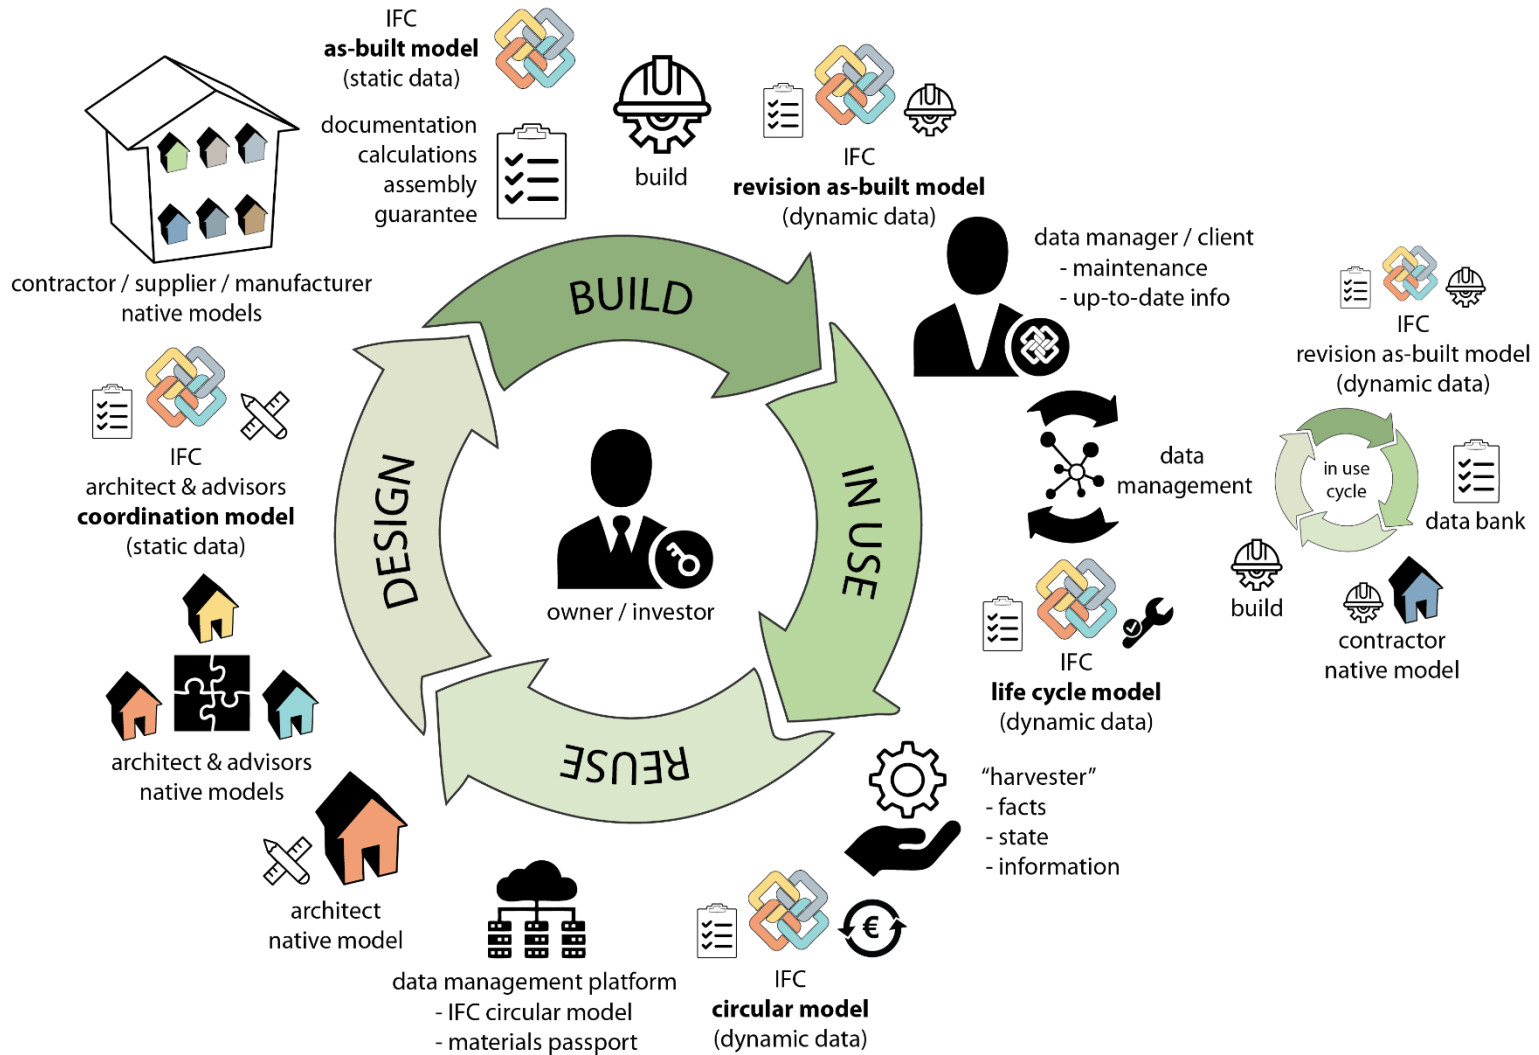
IFC
**as-built model**
(static data)

documentation
calculations
assembly
guarantee

build

IFC
**revision as-built model**
(dynamic data)

contractor / supplier / manufacturer
native models

data manager / client
- maintenance
- up-to-date info

IFC
revision as-built model
(dynamic data)

BUILD

IFC
architect & advisors
**coordination model**
(static data)

DESIGN

owner / investor

IN USE

data
management

in use
cycle

data bank

build

contractor
native model

IFC
**life cycle model**
(dynamic data)

REUSE

architect & advisors
native models

"harvester"
- facts
- state
- information

architect
native model

data management platform
- IFC circular model
- materials passport

IFC
**circular model**
(dynamic data)